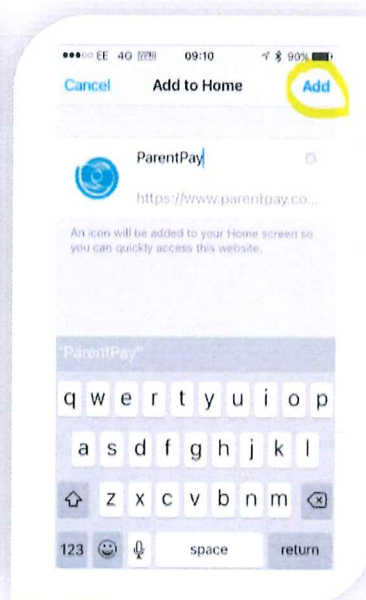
●●●○○ EE 4G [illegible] 09:10 90%

Cancel Add to Home Add

ParentPay

https://www.parentpay.co...

An icon will be added to your Home screen so you can quickly access this website.

"ParentPay"

q w e r t y u i o p

a s d f g h j k l

z x c v b n m

123 space return